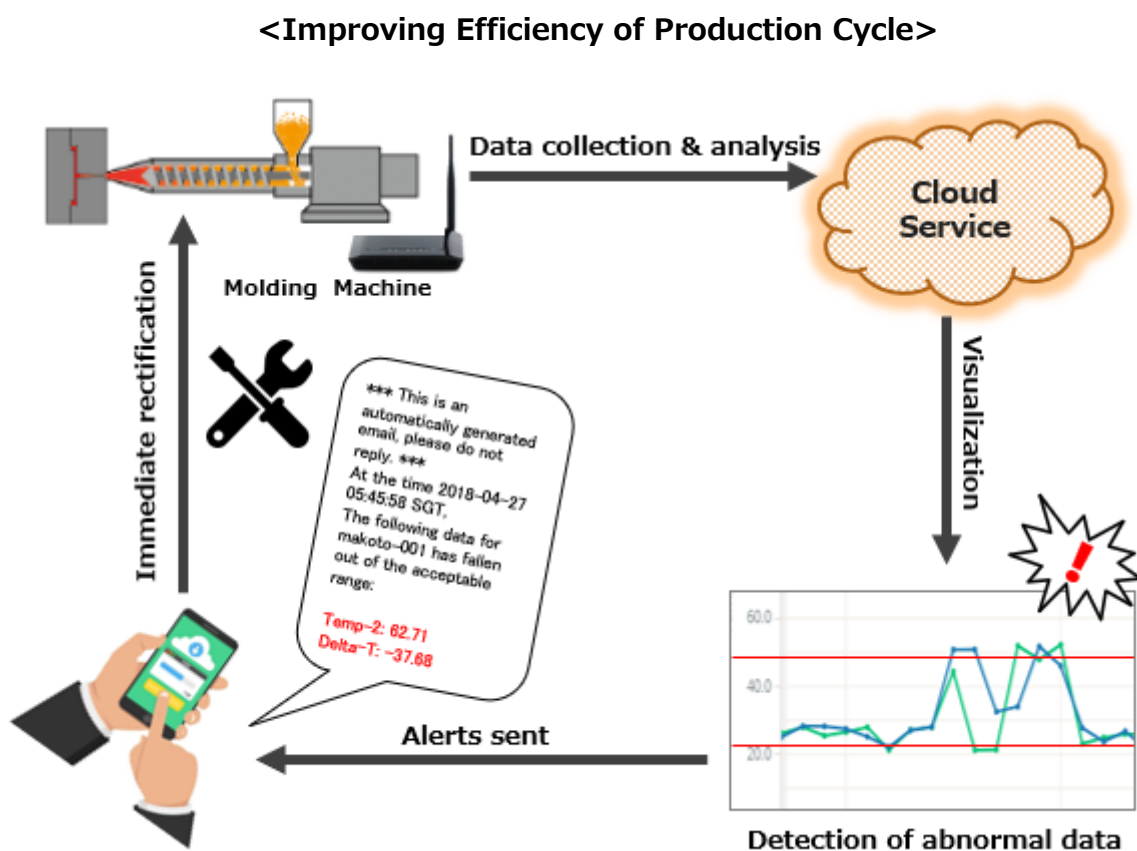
<Improving Efficiency of Production Cycle>

Data collection & analysis

Cloud Service

Molding Machine

Immediate rectification

Visualization

*** This is an automatically generated email, please do not reply. ***
At the time 2018-04-27 05:45:58 SGT,
The following data for makoto-001 has fallen out of the acceptable range:

Temp-2: 62.71
Delta-T: -37.68

60.0
40.0
20.0

Alerts sent

Detection of abnormal data